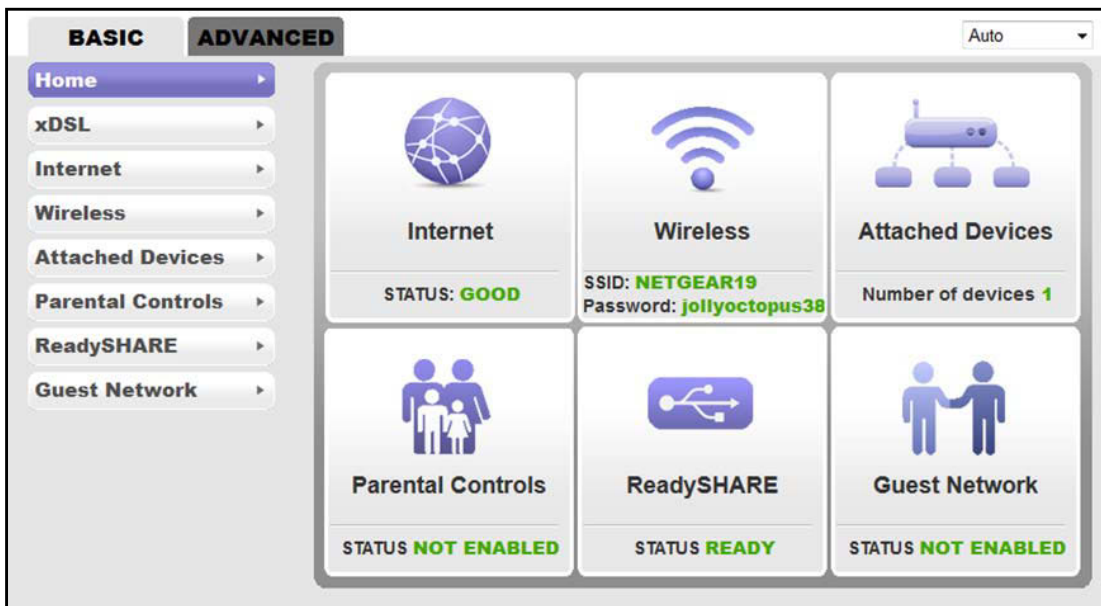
BASIC ADVANCED

Auto

Home
xDSL
Internet
Wireless
Attached Devices
Parental Controls
ReadySHARE
Guest Network

Internet
STATUS: GOOD

Wireless
SSID: NETGEAR19
Password: jollyoctopus38

Attached Devices
Number of devices 1

Parental Controls
STATUS NOT ENABLED

ReadySHARE
STATUS READY

Guest Network
STATUS NOT ENABLED